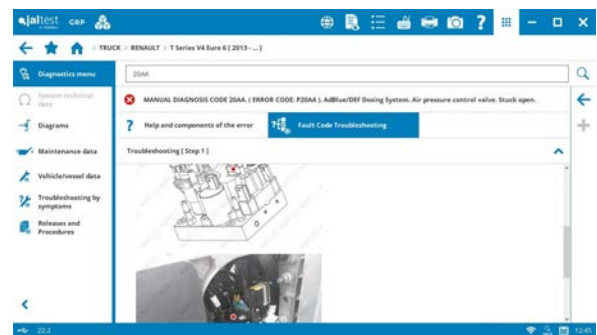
jaltest CGP

TRUCK > RENAULT > T Series V4 Euro 6 [ 2013 - ... ]

Diagnostics menu

System technical data

Diagrams

Maintenance data

Vehicle/vessel data

Troubleshooting by symptoms

Releases and Procedures

20AA

MANUAL DIAGNOSIS CODE 20AA. ( ERROR CODE: P20AA ). AdBlue/DEF Dosing System. Air pressure control valve. Stuck open.

Help and components of the error

Fault Code Troubleshooting

Troubleshooting [ Step 1 ]

22.2

12:45